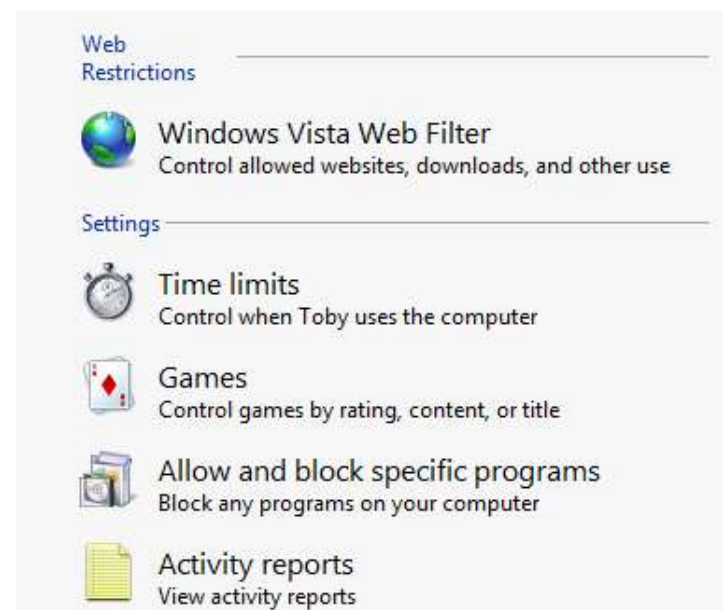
Web Restrictions

Windows Vista Web Filter
Control allowed websites, downloads, and other use

Settings

Time limits
Control when Toby uses the computer

Games
Control games by rating, content, or title

Allow and block specific programs
Block any programs on your computer

Activity reports
View activity reports